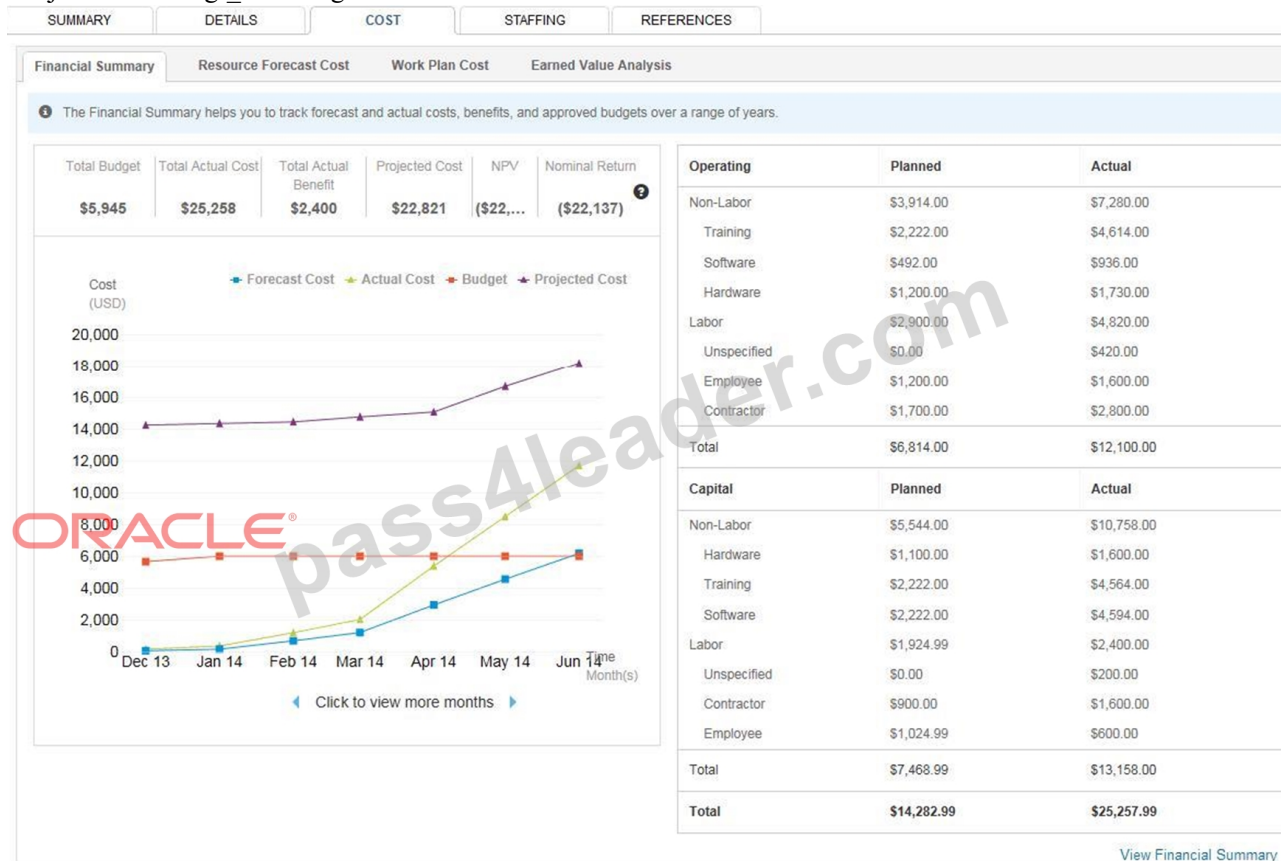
SUMMARY DETAILS COST STAFFING REFERENCES

Financial Summary Resource Forecast Cost Work Plan Cost Earned Value Analysis

The Financial Summary helps you to track forecast and actual costs, benefits, and approved budgets over a range of years.

| Total Budget | Total Actual Cost | Total Actual Benefit | Projected Cost | NPV | Nominal Return |
|---|---|---|---|---|---|
| $5,945 | $25,258 | $2,400 | $22,821 | ($22,... | ($22,137) |

Cost (USD)

Forecast Cost Actual Cost Budget Projected Cost

20,000
18,000
16,000
14,000
12,000
10,000
8,000
6,000
4,000
2,000
0

Dec 13 Jan 14 Feb 14 Mar 14 Apr 14 May 14 Jun 14 Time Month(s)

Click to view more months

| Operating | Planned | Actual |
|---|---|---|
| Non-Labor | $3,914.00 | $7,280.00 |
| Training | $2,222.00 | $4,614.00 |
| Software | $492.00 | $936.00 |
| Hardware | $1,200.00 | $1,730.00 |
| Labor | $2,900.00 | $4,820.00 |
| Unspecified | $0.00 | $420.00 |
| Employee | $1,200.00 | $1,600.00 |
| Contractor | $1,700.00 | $2,800.00 |
| Total | $6,814.00 | $12,100.00 |

| Capital | Planned | Actual |
|---|---|---|
| Non-Labor | $5,544.00 | $10,758.00 |
| Hardware | $1,100.00 | $1,600.00 |
| Training | $2,222.00 | $4,564.00 |
| Software | $2,222.00 | $4,594.00 |
| Labor | $1,924.99 | $2,400.00 |
| Unspecified | $0.00 | $200.00 |
| Contractor | $900.00 | $1,600.00 |
| Employee | $1,024.99 | $600.00 |
| Total | $7,468.99 | $13,158.00 |
| Total | $14,282.99 | $25,257.99 |

View Financial Summary

ORACLE

pass4leader.com